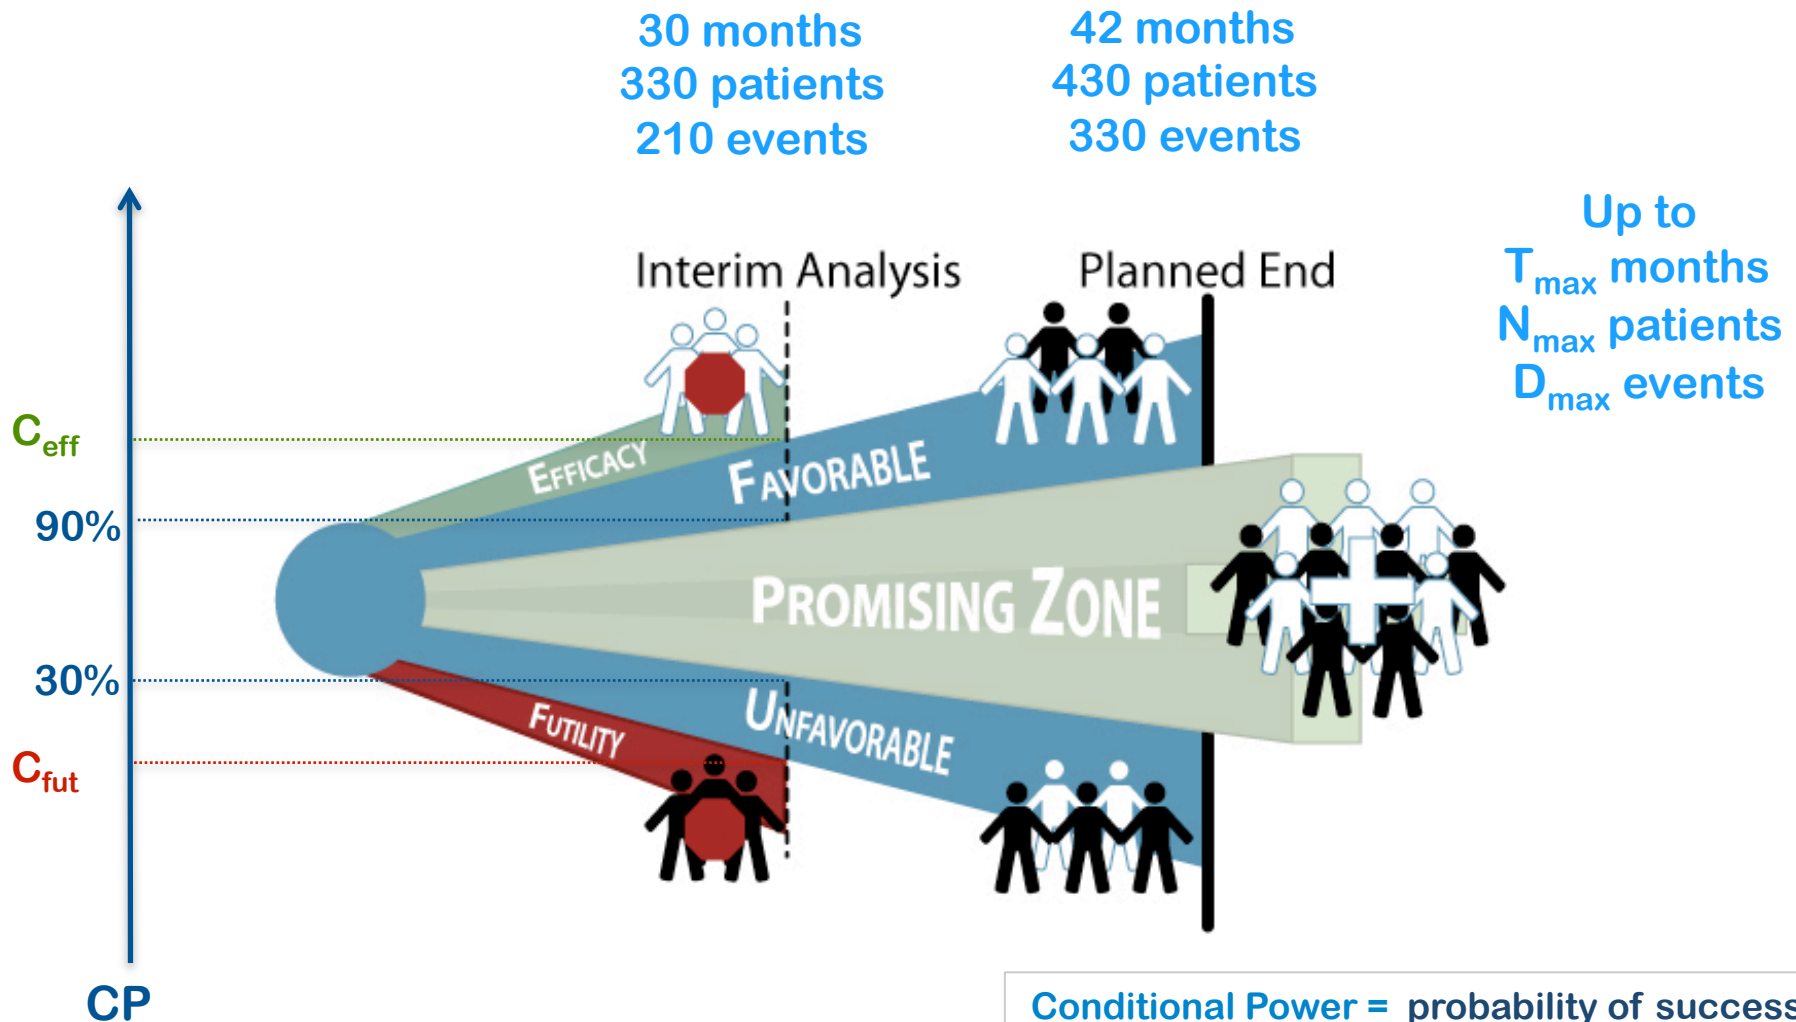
30 months
330 patients
210 events

42 months
430 patients
330 events

Up to
$T_{max}$ months
$N_{max}$ patients
$D_{max}$ events

Interim Analysis

Planned End

$C_{eff}$

90%

30%

$C_{fut}$

CP

EFFICACY

FAVORABLE

PROMISING ZONE

FUTILITY

UNFAVORABLE

Conditional Power = probability of success